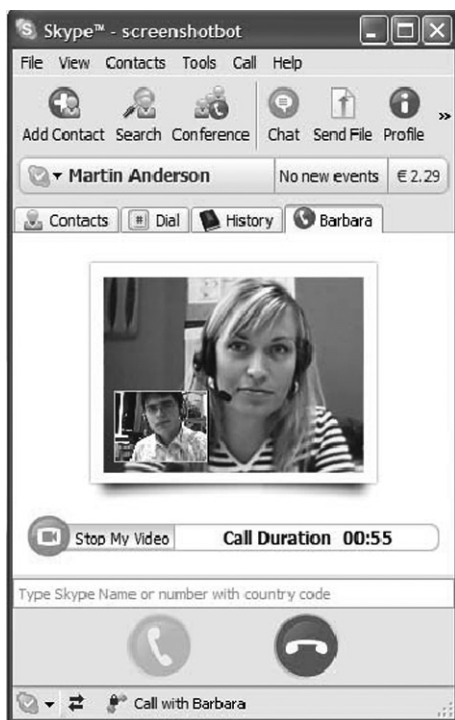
Skype™ - screenshotbot

File View Contacts Tools Call Help

Add Contact Search Conference Chat Send File Profile »

Martin Anderson No new events € 2.29

Contacts Dial History Barbara

Stop My Video Call Duration 00:55

Type Skype Name or number with country code

Call with Barbara